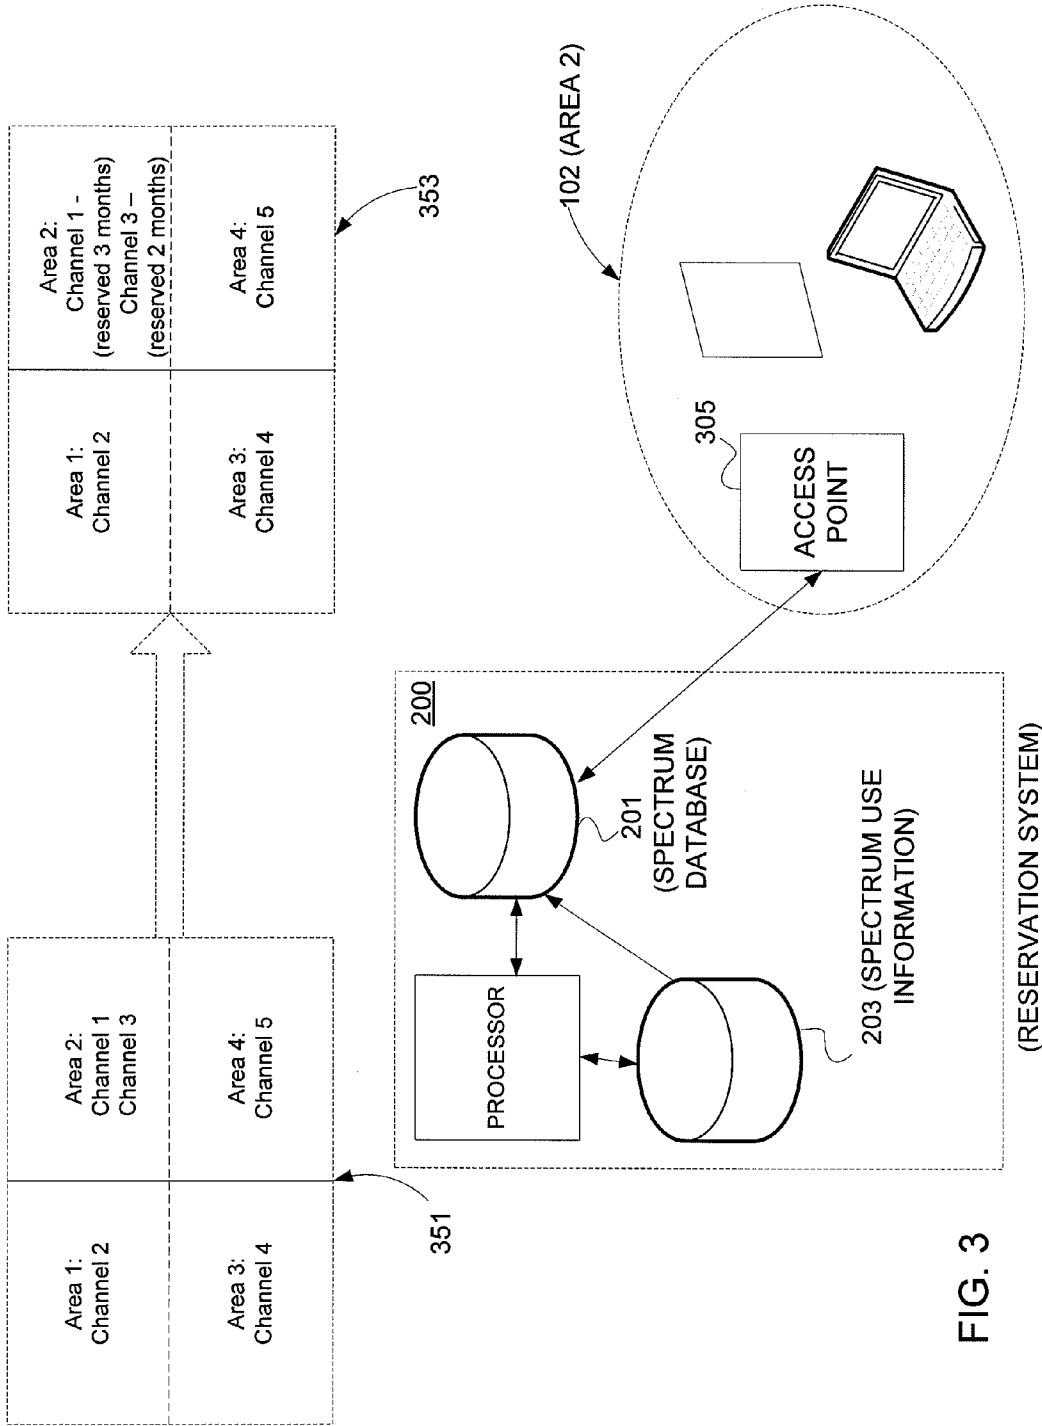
Area 1:
Channel 2

Area 2:
Channel 1
Channel 3

Area 3:
Channel 4

Area 4:
Channel 5

351

Area 1:
Channel 2

Area 2:
Channel 1 -
(reserved 3 months)
Channel 3 –
(reserved 2 months)

Area 3:
Channel 4

Area 4:
Channel 5

353

200

PROCESSOR

201
(SPECTRUM
DATABASE)

203 (SPECTRUM USE
INFORMATION)

(RESERVATION SYSTEM)

102 (AREA 2)

305

ACCESS
POINT

FIG. 3